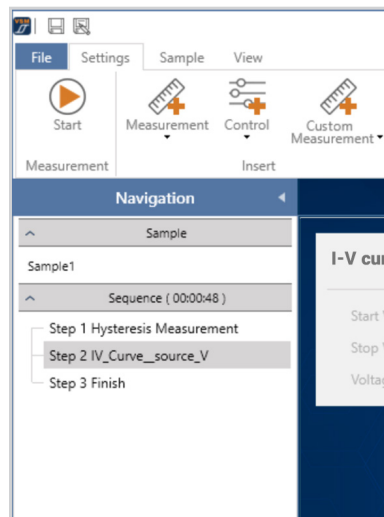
File Settings Sample View

Start
Measurement

Measurement
Control
Custom Measurement
Insert

Navigation

Sample

Sample1

Sequence ( 00:00:48 )

Step 1 Hysteresis Measurement
Step 2 IV_Curve__source_V
Step 3 Finish

I-V cur

Start V
Stop V
Voltag